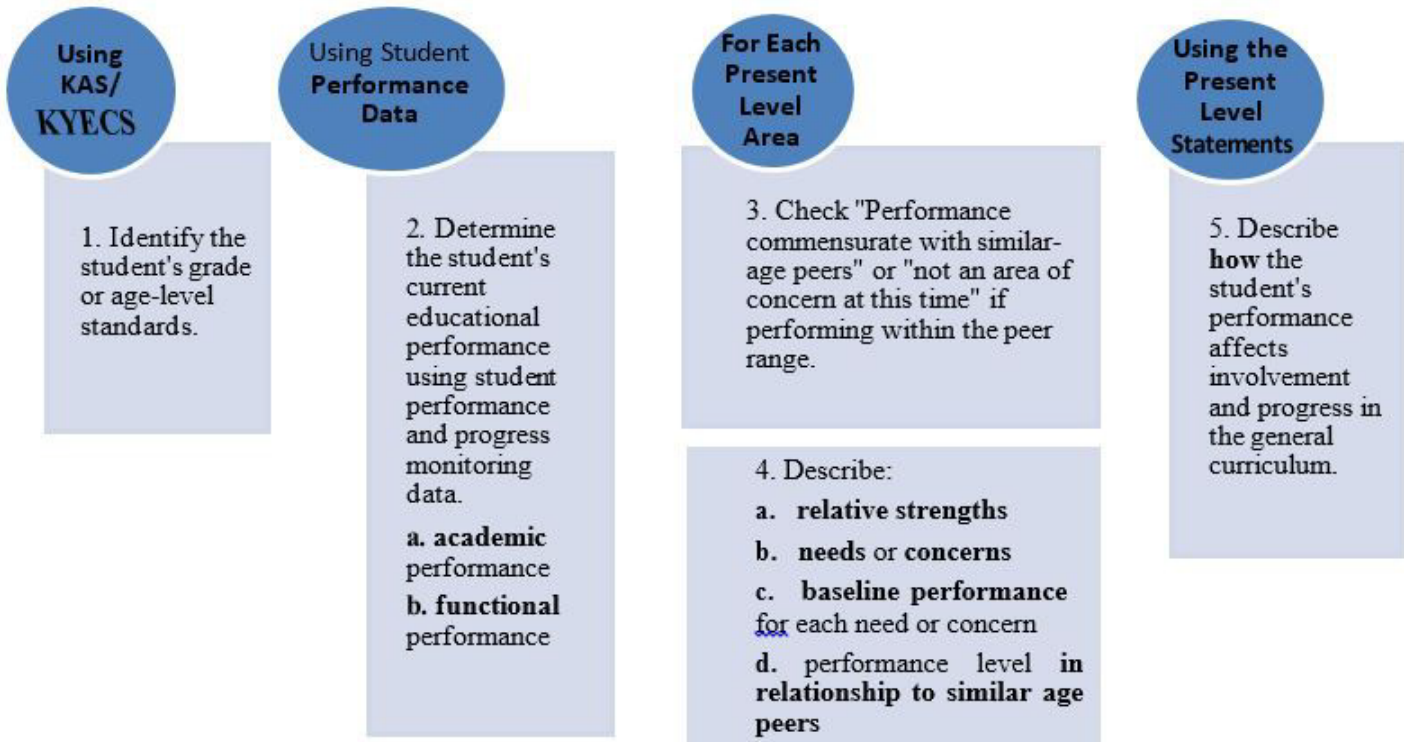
Using KAS/ KYECS

1. Identify the student's grade or age-level standards.

Using Student Performance Data

2. Determine the student's current educational performance using student performance and progress monitoring data.

a. academic performance

b. functional performance

For Each Present Level Area

3. Check "Performance commensurate with similar-age peers" or "not an area of concern at this time" if performing within the peer range.

4. Describe:

a. relative strengths

b. needs or concerns

c. baseline performance for each need or concern

d. performance level in relationship to similar age peers

Using the Present Level Statements

5. Describe how the student's performance affects involvement and progress in the general curriculum.